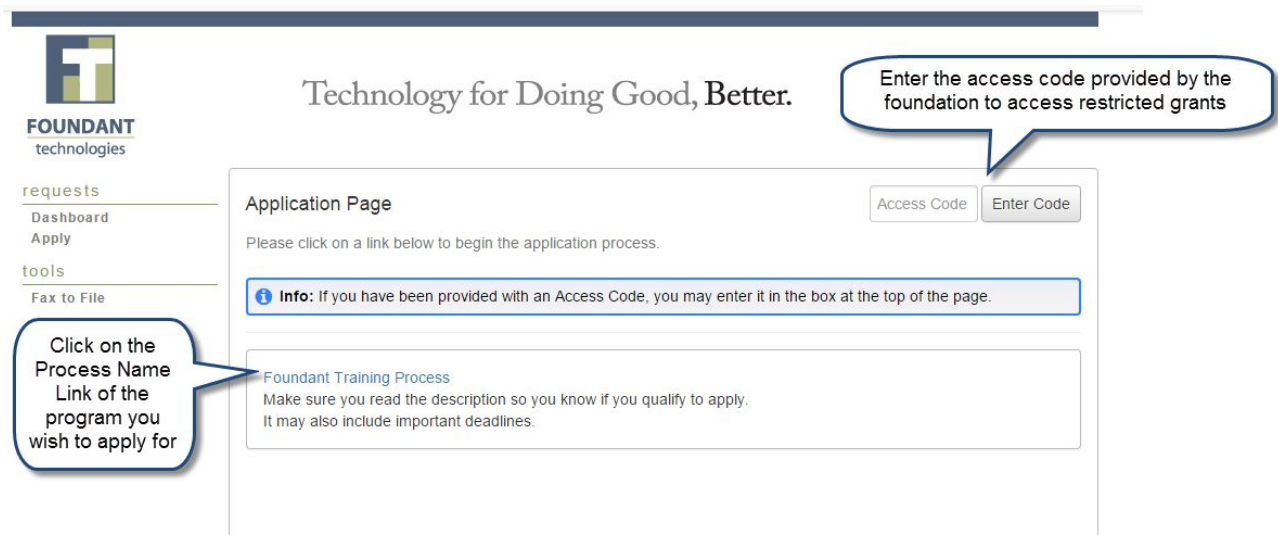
FOUNDANT technologies

Technology for Doing Good, Better.

Enter the access code provided by the foundation to access restricted grants

requests
Dashboard
Apply

tools
Fax to File

Application Page

Access Code
Enter Code

Please click on a link below to begin the application process.

Info: If you have been provided with an Access Code, you may enter it in the box at the top of the page.

Click on the Process Name Link of the program you wish to apply for

Foundant Training Process
Make sure you read the description so you know if you qualify to apply.
It may also include important deadlines.